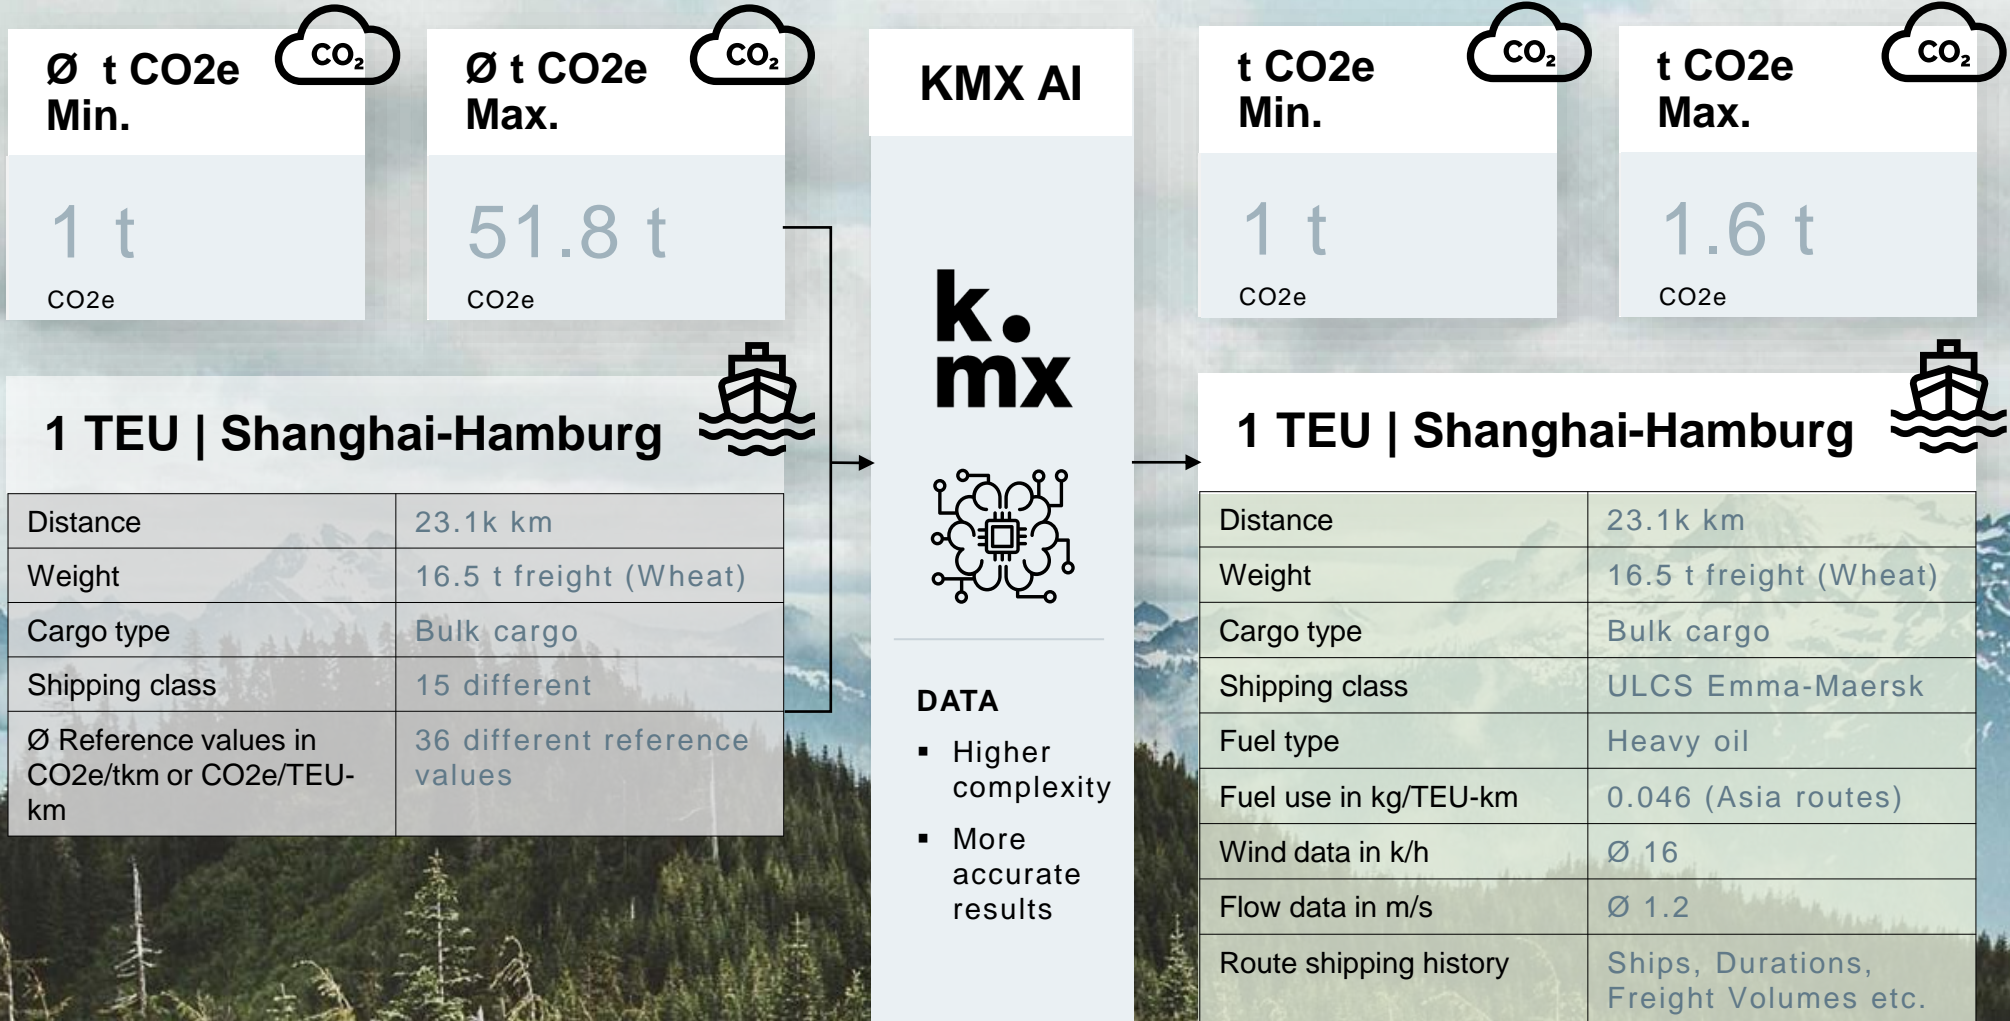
Ø t CO2e Min.

$CO_2$

1 t

CO2e

Ø t CO2e Max.

$CO_2$

51.8 t

CO2e

1 TEU | Shanghai-Hamburg

| Distance | 23.1k km |
|---|---|
| Weight | 16.5 t freight (Wheat) |
| Cargo type | Bulk cargo |
| Shipping class | 15 different |
| Ø Reference values in CO2e/tkm or CO2e/TEU-km | 36 different reference values |

KMX AI

k. mx

DATA

▪ Higher complexity

▪ More accurate results

t CO2e Min.

$CO_2$

1 t

CO2e

t CO2e Max.

$CO_2$

1.6 t

CO2e

1 TEU | Shanghai-Hamburg

| Distance | 23.1k km |
|---|---|
| Weight | 16.5 t freight (Wheat) |
| Cargo type | Bulk cargo |
| Shipping class | ULCS Emma-Maersk |
| Fuel type | Heavy oil |
| Fuel use in kg/TEU-km | 0.046 (Asia routes) |
| Wind data in k/h | Ø 16 |
| Flow data in m/s | Ø 1.2 |
| Route shipping history | Ships, Durations, Freight Volumes etc. |